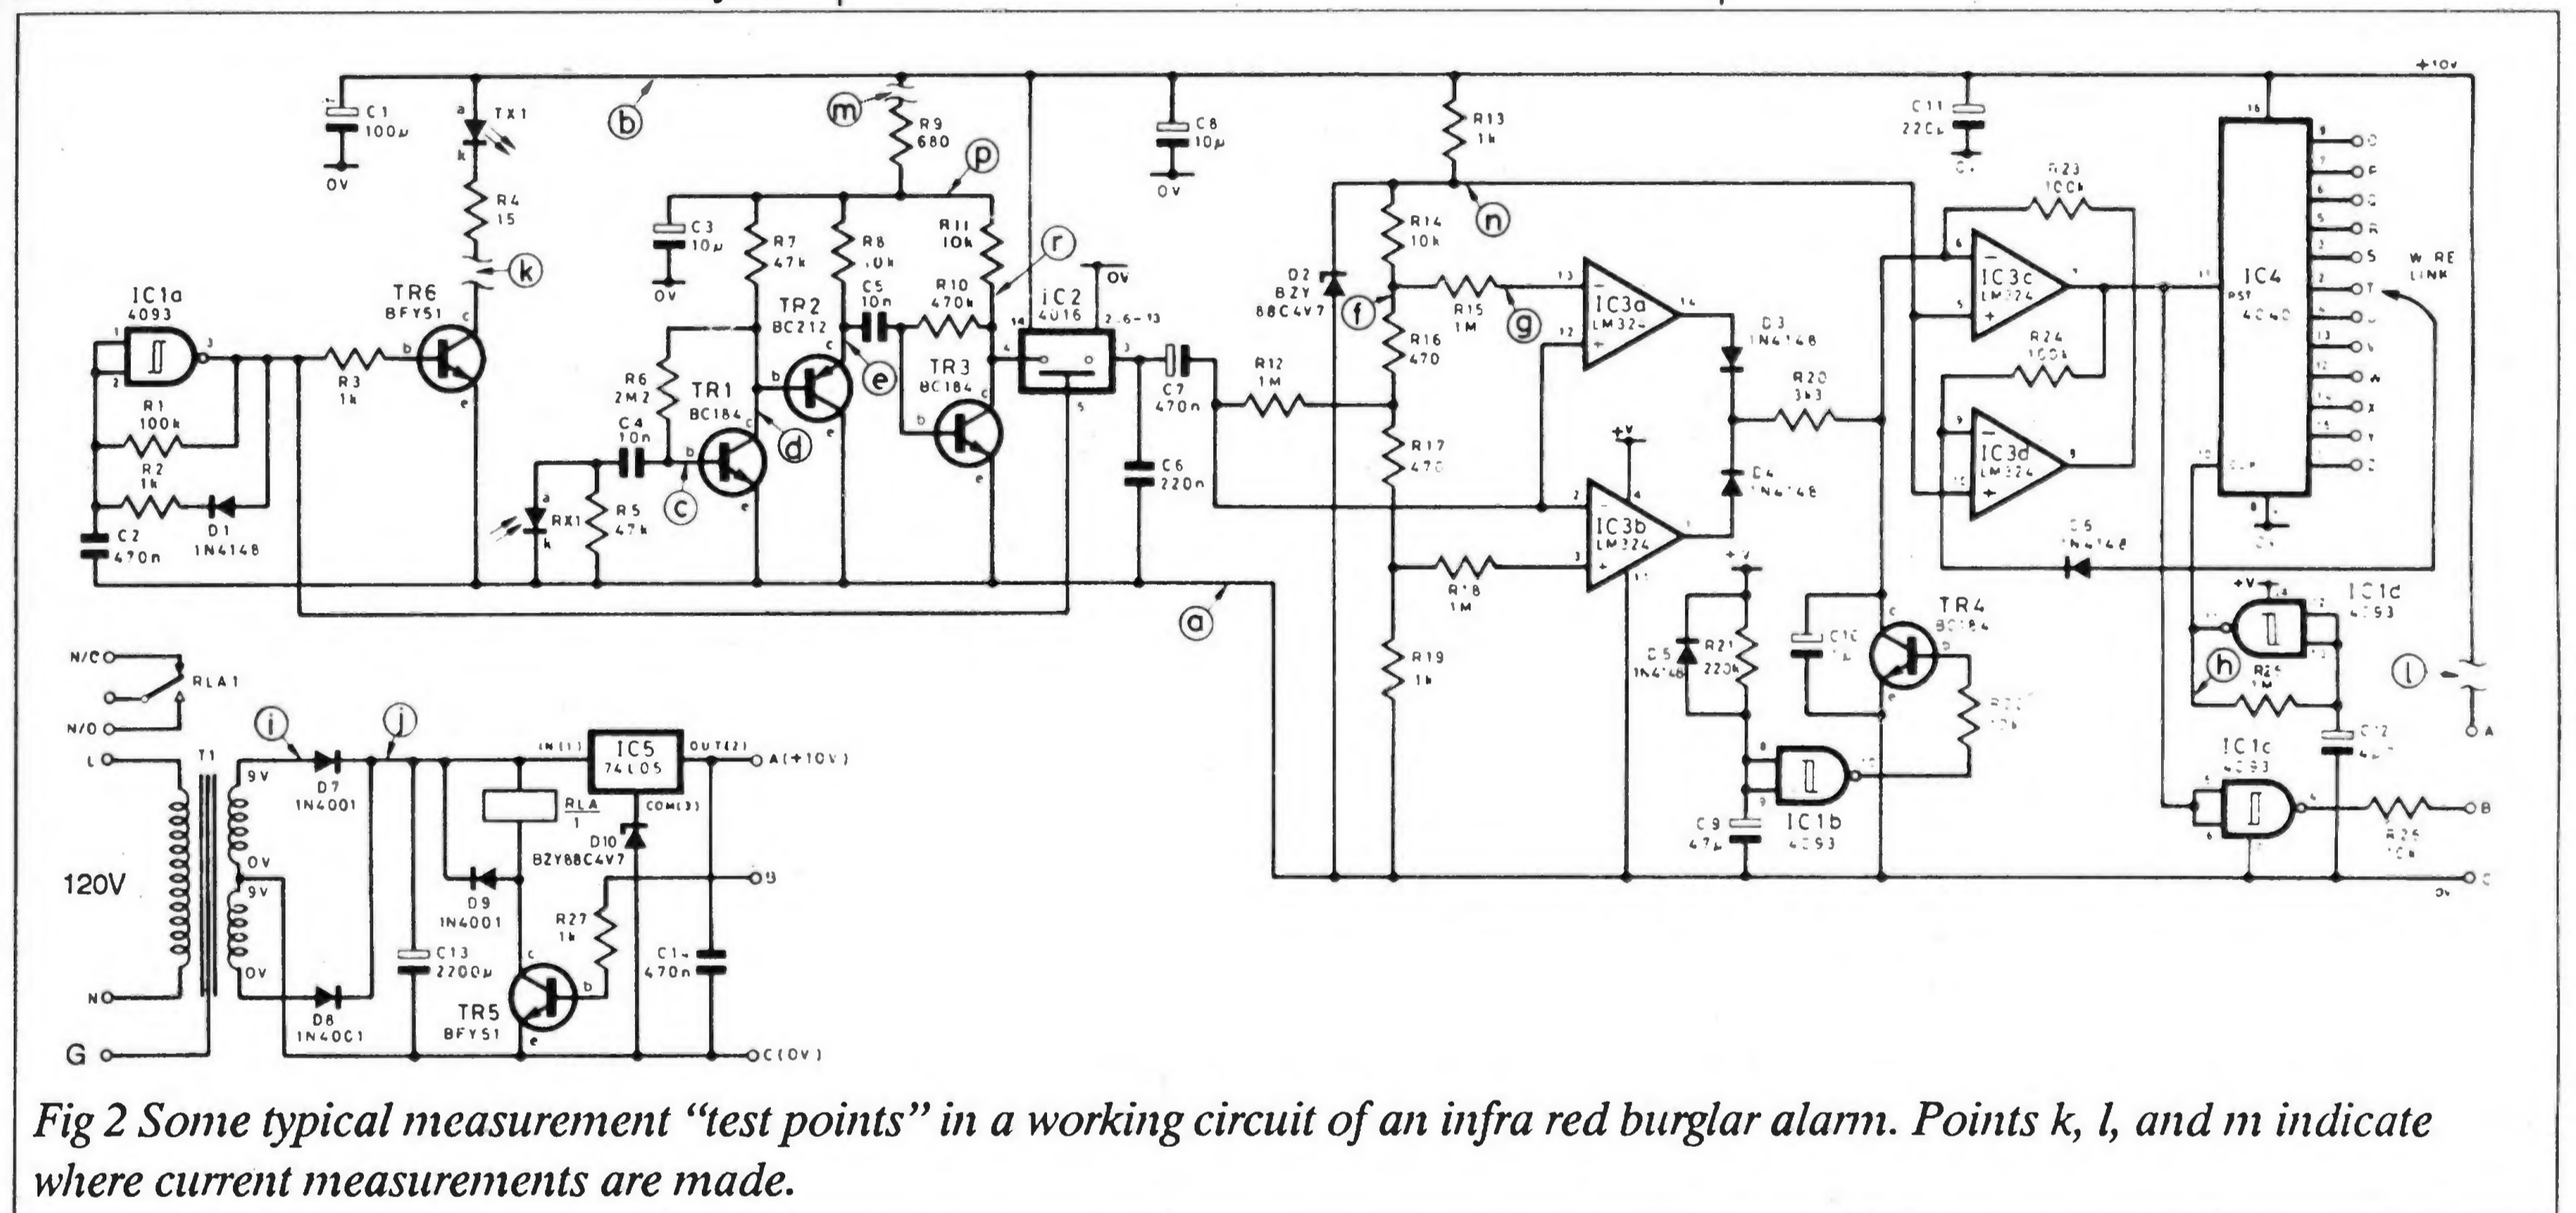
+10V

C1 100µ 0V
TX1 a k
b
m
R9 680
p
C3 10µ 0V
C8 10µ 0V
R13 1k
C11 220µ
R23 100k
IC4 4040 RST
R4 15
k
R7 47k
R8 10k
R11 10k
r
IC2 4016 0V 14 2,6-13 4 3 5
n
R14 10k
D2 BZY 88C4V7
f
R15 1M
g
IC3a LM324
IC3c LM324
WIRE LINK
IC1a 4093
TR6 BFY51
TR2 BC212
C5 10n
R10 470k
e
TR3 BC184
C7 470n
R16 470
D3 1N4148
R24 100k
IC3d LM324
R3 1k
R6 2M2
TR1 BC184
R12 1M
R20 3k3
R1 100k
R2 1k
C4 10n
d
C6 220n
R17 470
D4 1N4148
IC3b LM324
C2 470n
D1 1N4148
RX1
R5 47k
c
a
R18 1M
D6 1N4148
IC1d 4093
N/C
RLA1
N/O
L
T1
9V
0V
9V
0V
120V
N
G
i
D7 1N4001
j
IC5 74L05 IN(1) OUT(2) COM(3)
A(+10V)
RLA 1
D10 BZY88C4V7
B
D9 1N4001
R27 1k
C13 2200µ
C14 470n
TR5 BFY51
D8 1N4001
C(0V)
R19 1k
D5 1N4148
R21 220k
C10
TR4 BC184
h
R25 1M
l
A
C9 47µ
IC1b 4093
C12
IC1c 4093
R26 10k
B
0V C

Fig 2 Some typical measurement “test points” in a working circuit of an infra red burglar alarm. Points k, l, and m indicate where current measurements are made.